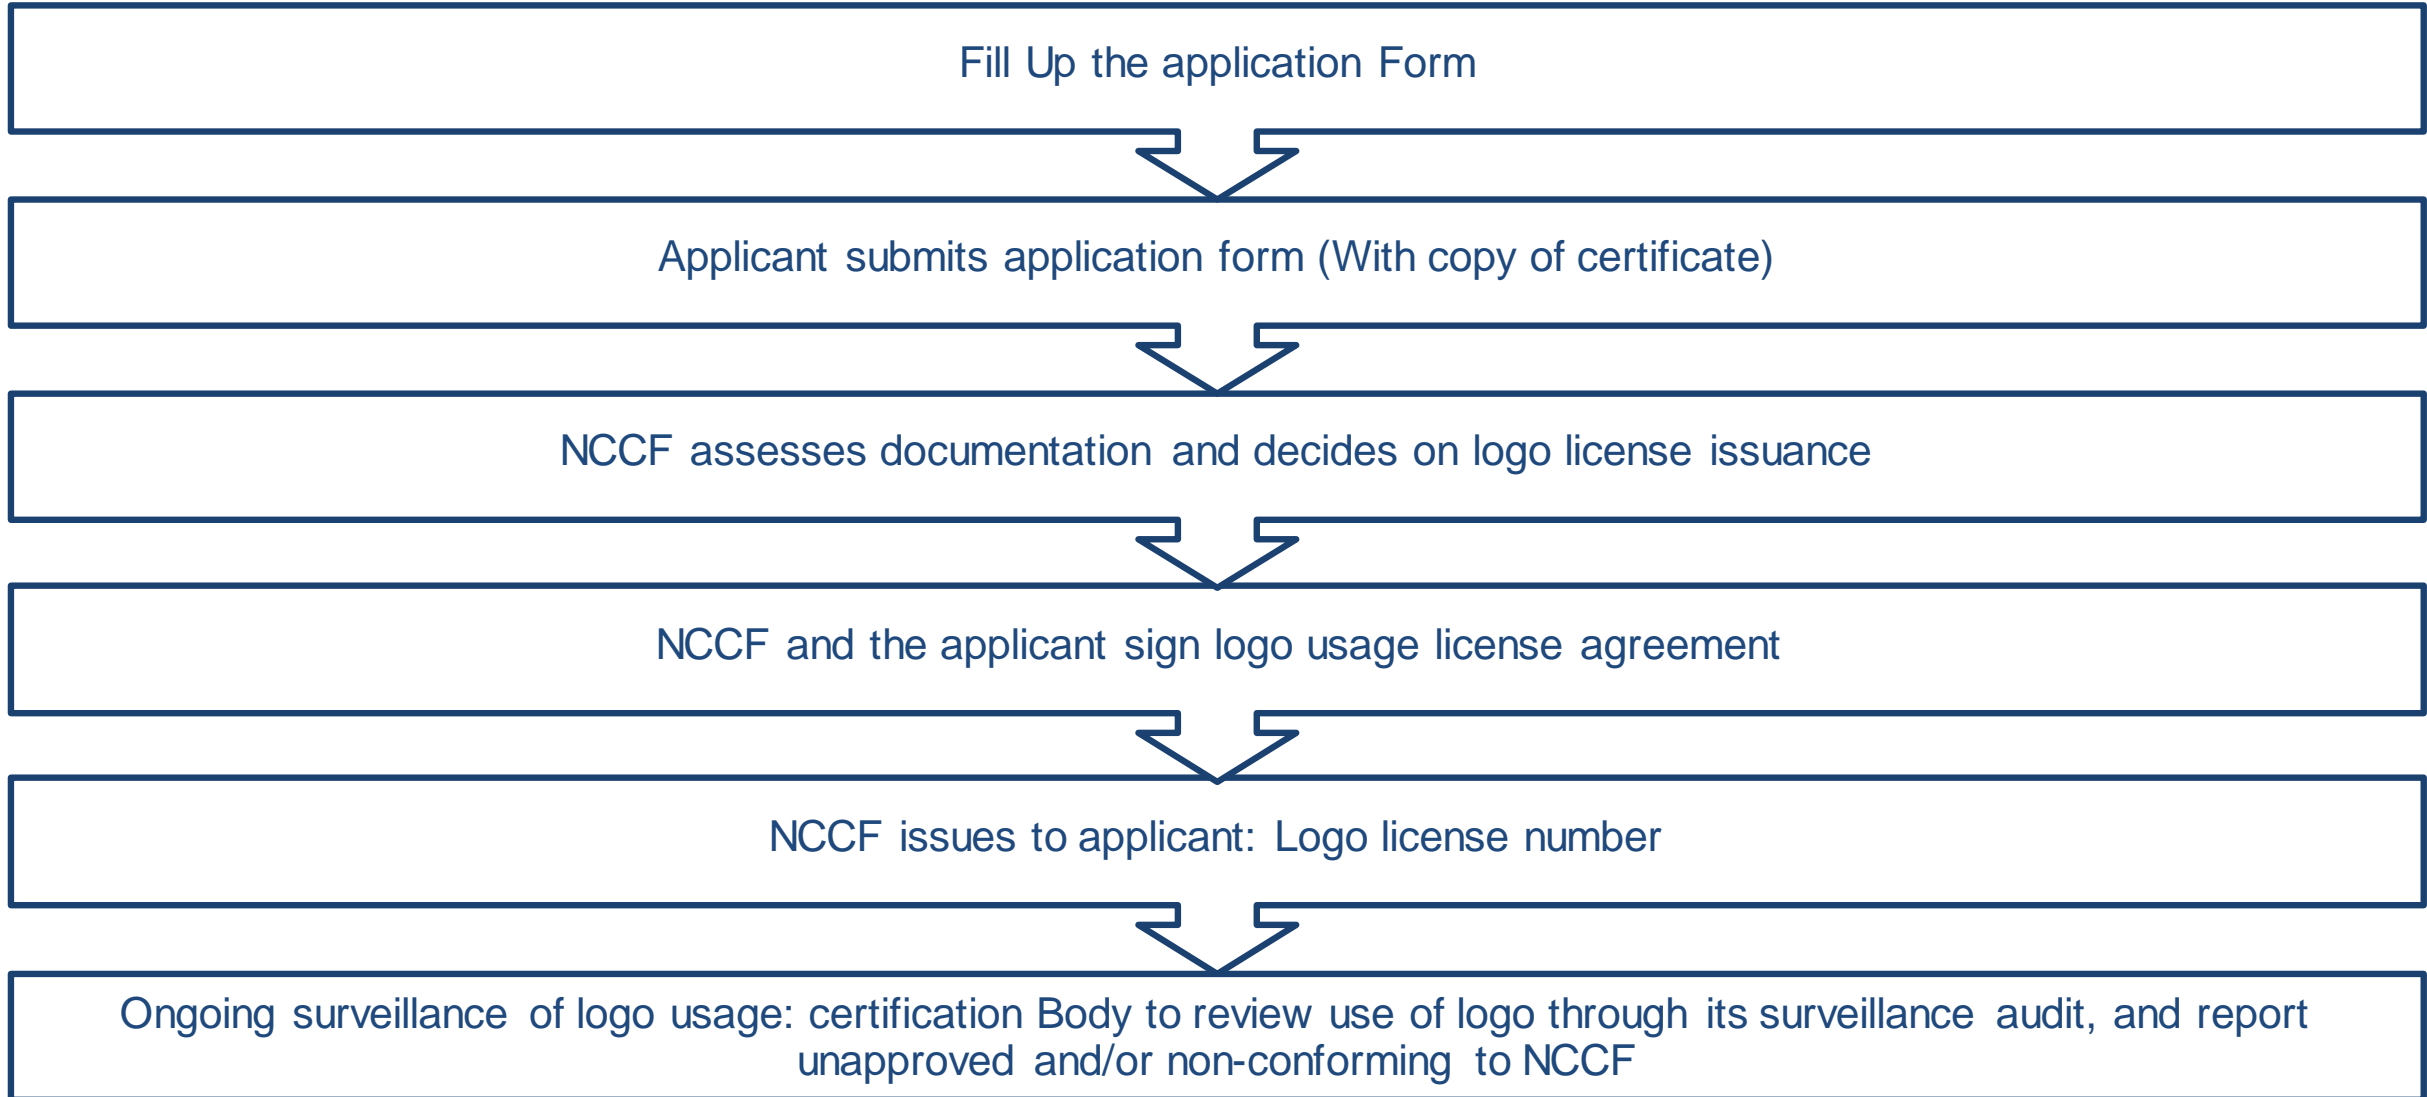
Fill Up the application Form

Applicant submits application form (With copy of certificate)

NCCF assesses documentation and decides on logo license issuance

NCCF and the applicant sign logo usage license agreement

NCCF issues to applicant: Logo license number

Ongoing surveillance of logo usage: certification Body to review use of logo through its surveillance audit, and report unapproved and/or non-conforming to NCCF